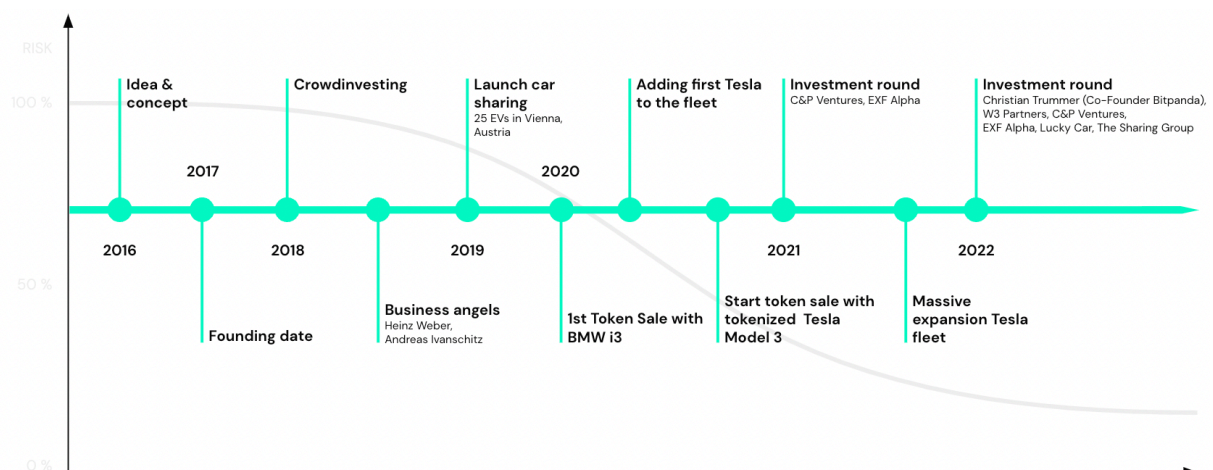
RISK

100 %

50 %

0 %

Idea & concept

2017

Crowdinvesting

Launch car sharing
25 EVs in Vienna, Austria

2020

Adding first Tesla to the fleet

Investment round
C&P Ventures, EXF Alpha

Investment round
Christian Trummer (Co-Founder Bitpanda), W3 Partners, C&P Ventures, EXF Alpha, Lucky Car, The Sharing Group

2016

2018

2019

2021

2022

Founding date

Business angels
Heinz Weber, Andreas Ivanschitz

1st Token Sale with BMW i3

Start token sale with tokenized Tesla Model 3

Massive expansion Tesla fleet